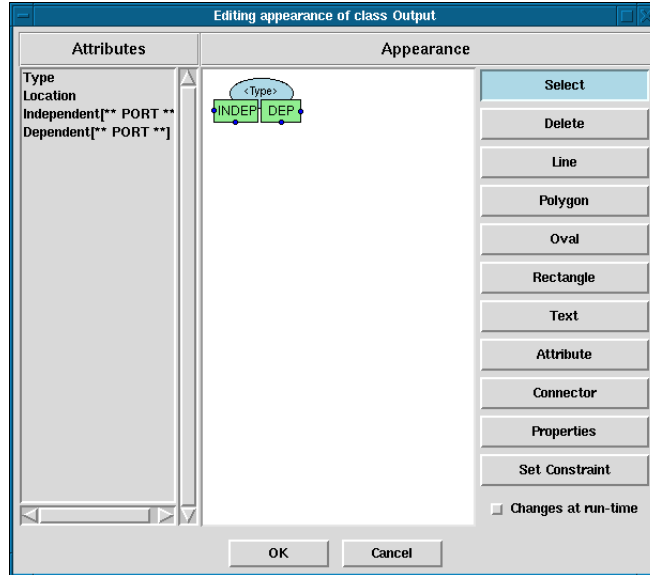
Editing appearance of class Output

Attributes

Appearance

Type
Location
Independent[** PORT **
Dependent[** PORT **]

<Type>
INDEP
DEP

Select
Delete
Line
Polygon
Oval
Rectangle
Text
Attribute
Connector
Properties
Set Constraint
Changes at run-time

OK
Cancel